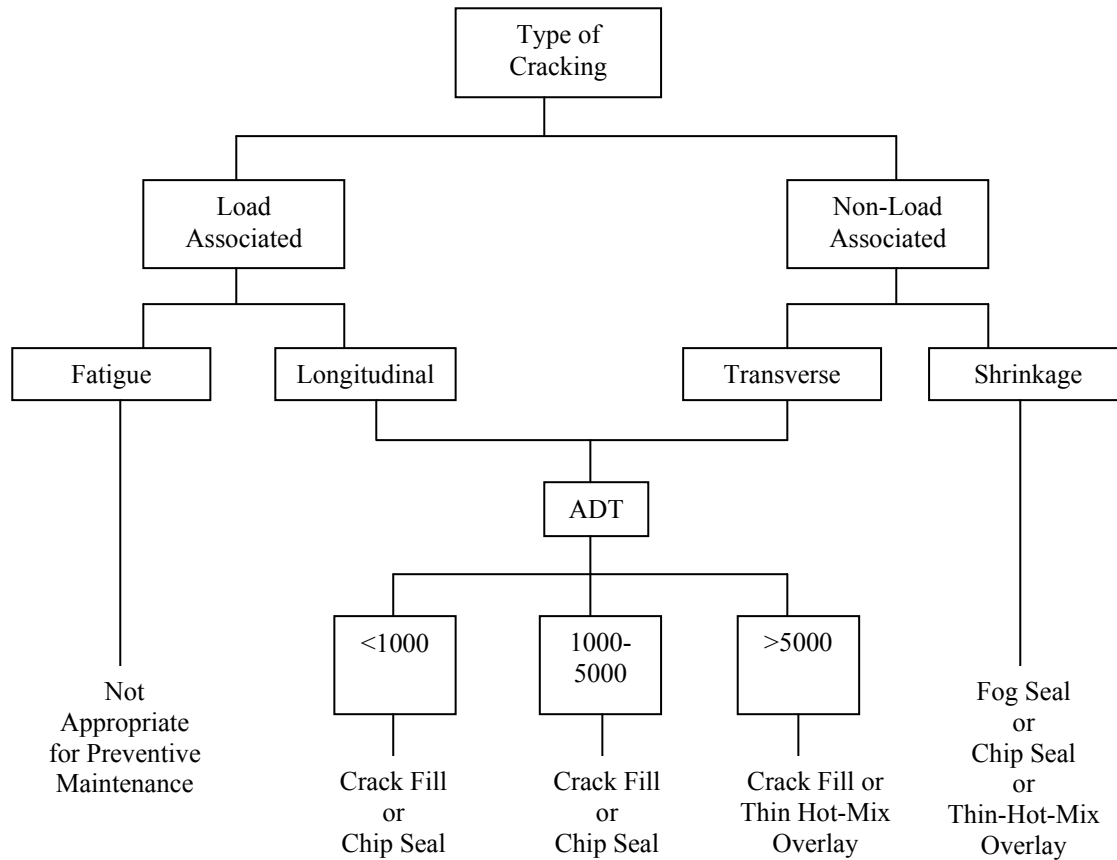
Type of Cracking

Load Associated

Non-Load Associated

Fatigue

Longitudinal

Transverse

Shrinkage

ADT

<1000

1000-5000

>5000

Not Appropriate for Preventive Maintenance

Crack Fill or Chip Seal

Crack Fill or Chip Seal

Crack Fill or Thin Hot-Mix Overlay

Fog Seal or Chip Seal or Thin-Hot-Mix Overlay